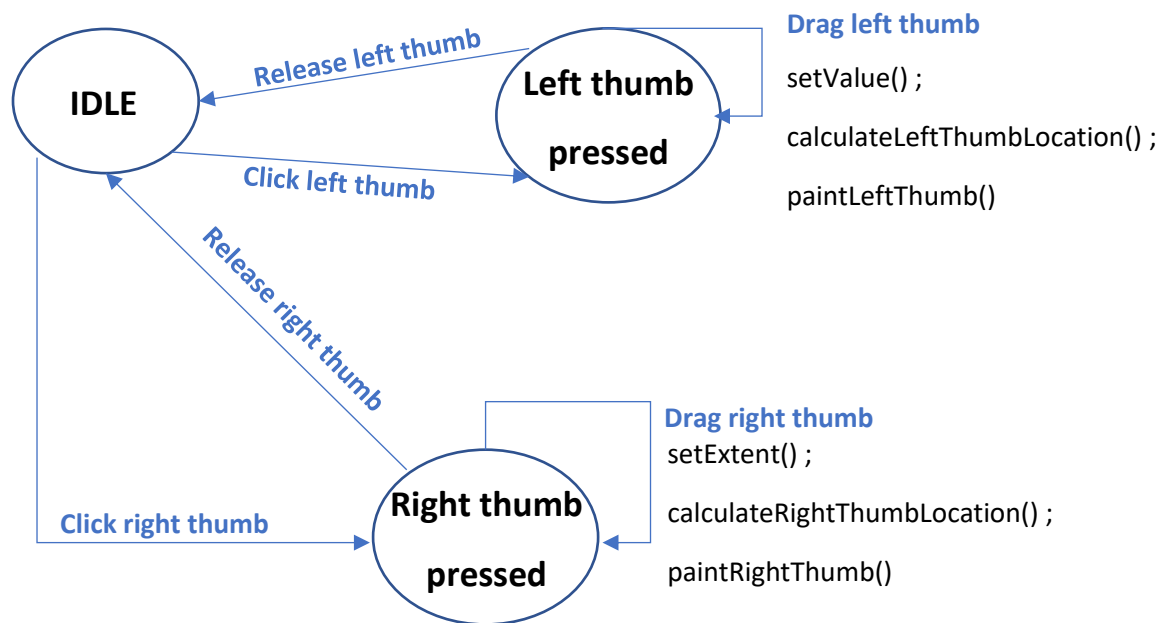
IDLE

Release left thumb

Left thumb pressed

Drag left thumb

setValue() ;

calculateLeftThumbLocation() ;

paintLeftThumb()

Click left thumb

Release right thumb

Drag right thumb

setExtent() ;

calculateRightThumbLocation() ;

paintRightThumb()

Click right thumb

Right thumb pressed